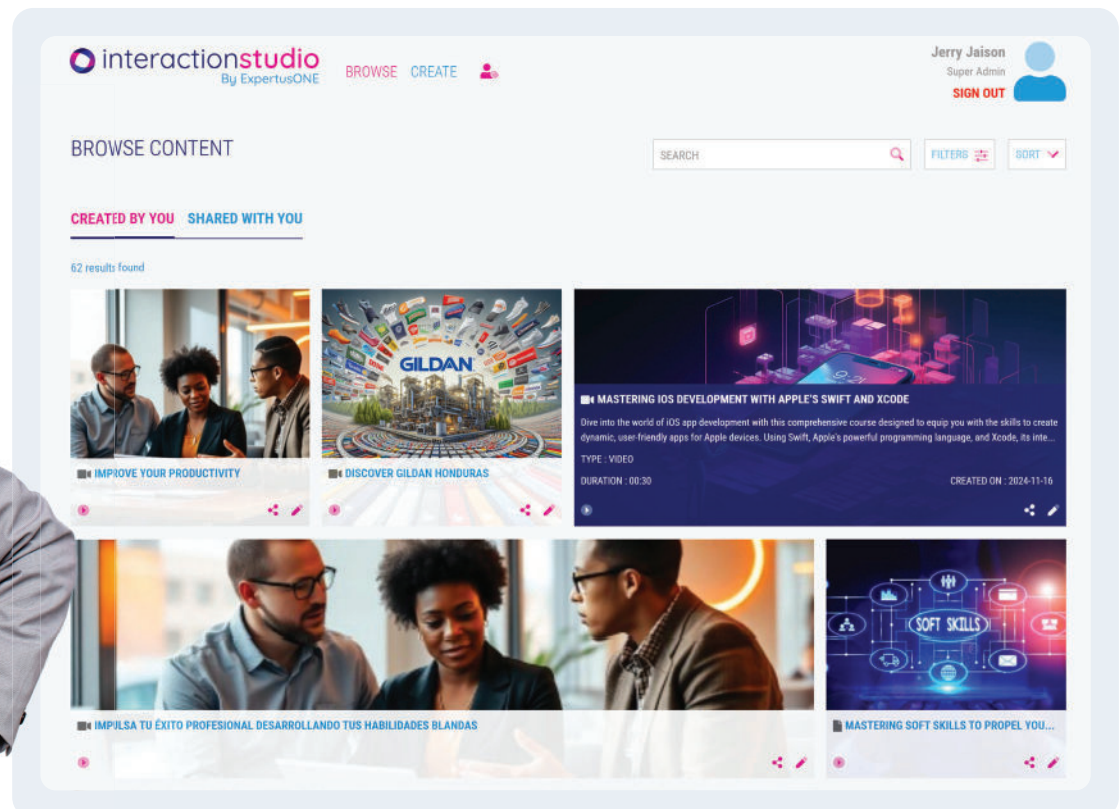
interactionstudio
By ExpertusONE

BROWSE CREATE

Jerry Jaison
Super Admin
SIGN OUT

BROWSE CONTENT

SEARCH

FILTERS

SORT

CREATED BY YOU SHARED WITH YOU

62 results found

IMPROVE YOUR PRODUCTIVITY

GILDAN

DISCOVER GILDAN HONDURAS

MASTERING IOS DEVELOPMENT WITH APPLE'S SWIFT AND XCODE

Dive into the world of iOS app development with this comprehensive course designed to equip you with the skills to create dynamic, user-friendly apps for Apple devices. Using Swift, Apple's powerful programming language, and Xcode, its inte...

TYPE : VIDEO

DURATION : 00:30

CREATED ON : 2024-11-16

IMPULSA TU ÉXITO PROFESIONAL DESARROLLANDO TUS HABILIDADES BLANDAS

SOFT SKILLS

MASTERING SOFT SKILLS TO PROPEL YOU...